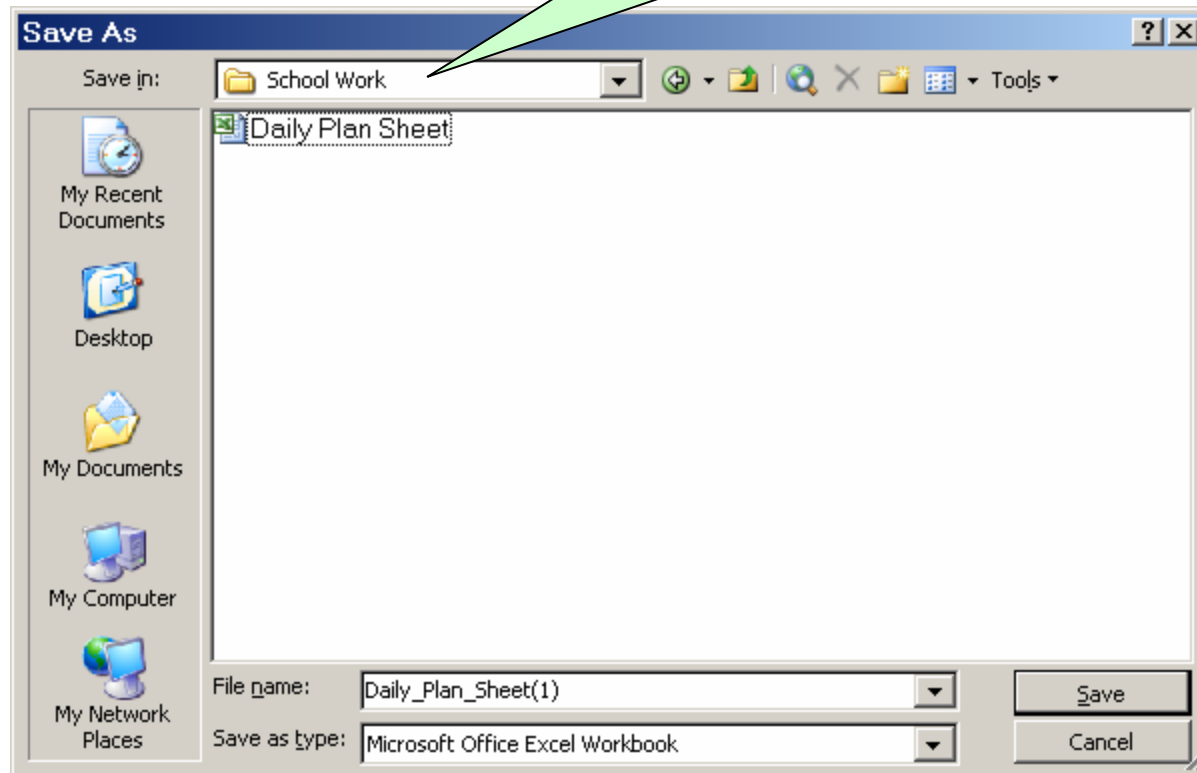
Save As

?

Save in:

School Work

Tools

Daily Plan Sheet

My Recent Documents

Desktop

My Documents

My Computer

My Network Places

File name:

Daily_Plan_Sheet(1)

Save as type:

Microsoft Office Excel Workbook

Save

Cancel